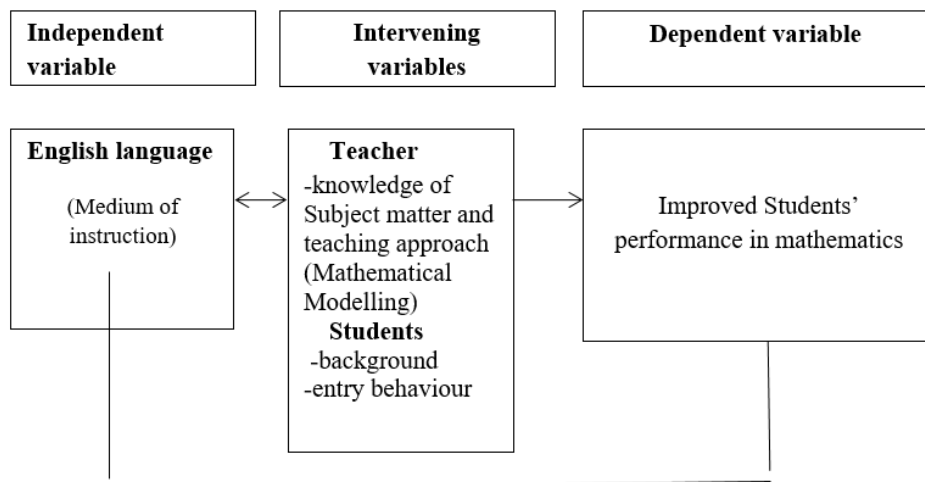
Independent variable

Intervening variables

Dependent variable

English language

(Medium of instruction)

Teacher
-knowledge of Subject matter and teaching approach (Mathematical Modelling)
Students
-background
-entry behaviour

Improved Students' performance in mathematics